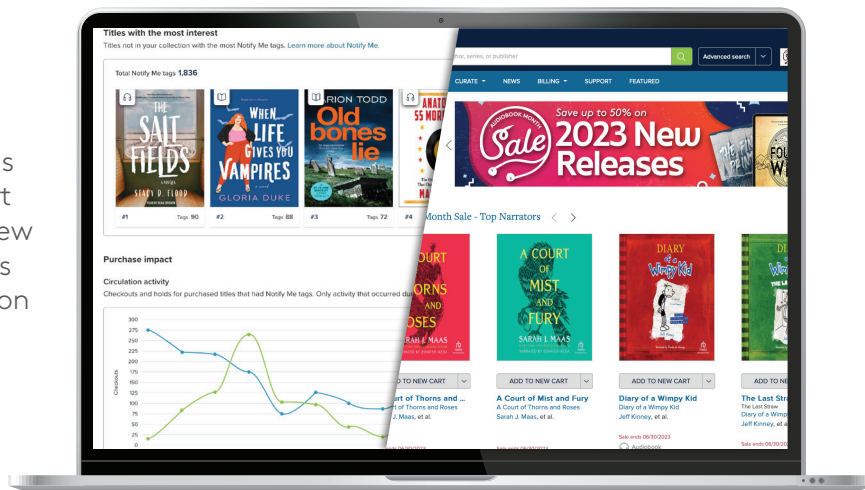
s
t
ew
s
on

Titles with the most interest

Titles not in your collection with the most Notify Me tags. Learn more about Notify Me.

Total Notify Me tags 1,836

THE SALT FIELDS
STACY D. FLOOD

WHEN LIFE GIVES YOU VAMPIRES
GLORIA DUKE

ARION TODD
Old bones lie

ANATO
55 MOR

#1 Tags 90
#2 Tags 88
#3 Tags 72
#4

Purchase impact

Circulation activity

Checkouts and holds for purchased titles that had Notify Me tags. Only activity that occurred du

300
275
250
225
200
175
150
125
100
75
50
25
0

Checkouts

thor, series, or publisher

Advanced search

CURATE
NEWS
BILLING
SUPPORT
FEATURED

AUDIOBOOK MONTH
Sale
Save up to 50% on
2023 New Releases

Month Sale - Top Narrators

COURT OF THORNS AND ROSES
SARAH J. MAAS

A COURT OF MIST AND FURY
SARAH J. MAAS

DIARY of a Wimpy Kid

ADD TO NEW CART
ADD TO NEW CART
ADD TO NEW CART
ADD TO NEW CART

ourt of Thorns and ...
ourt of Thorns and Roses
J. Maas, et al.

A Court of Mist and Fury
A Court of Mist and Fury
Sarah J. Maas, et al.

Diary of a Wimpy Kid
Diary of a Wimpy Kid
Jeff Kinney, et al.

Sale ends 06/30/2023
Audiobook

The Last Stra
The Last Straw
Diary of a Wimp
Jeff Kinney, et a

Sale ends 06